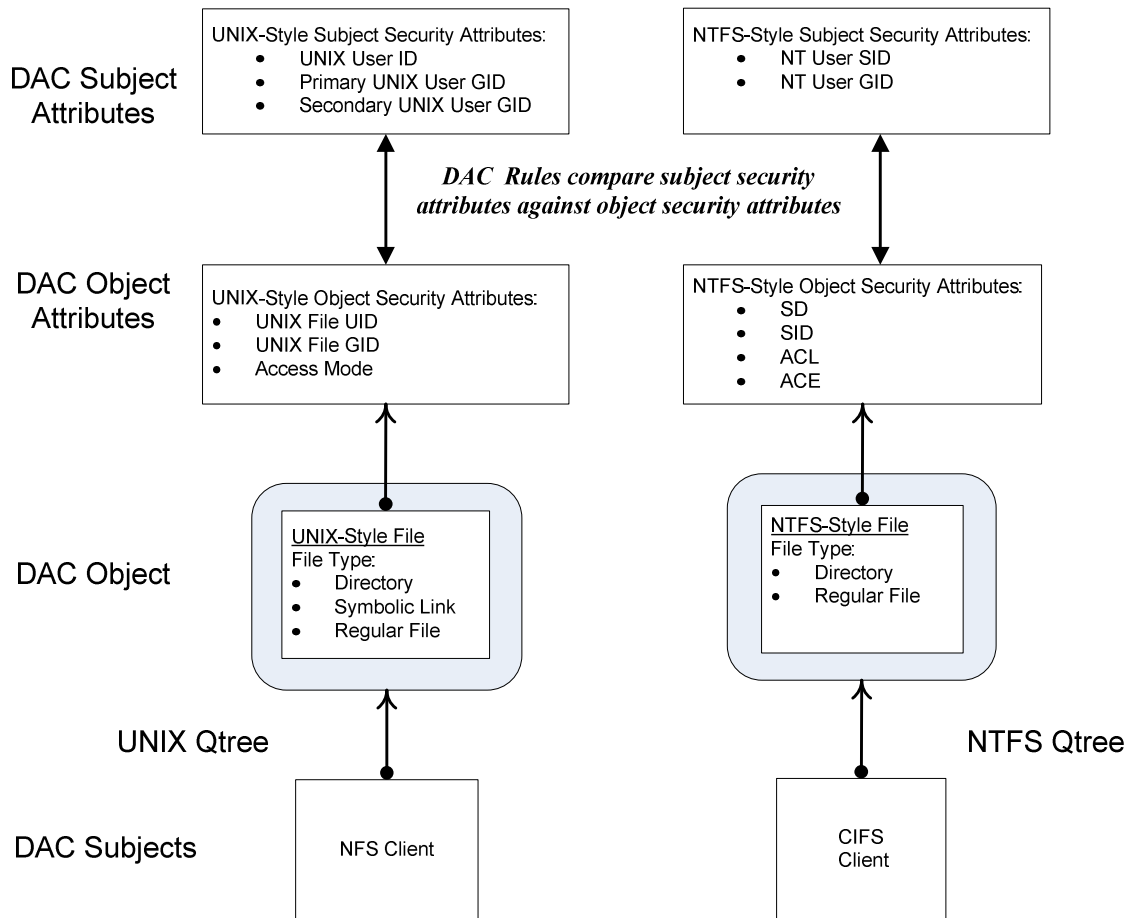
DAC Subject Attributes

UNIX-Style Subject Security Attributes:
- UNIX User ID
- Primary UNIX User GID
- Secondary UNIX User GID

NTFS-Style Subject Security Attributes:
- NT User SID
- NT User GID

*DAC Rules compare subject security attributes against object security attributes*

DAC Object Attributes

UNIX-Style Object Security Attributes:
- UNIX File UID
- UNIX File GID
- Access Mode

NTFS-Style Object Security Attributes:
- SD
- SID
- ACL
- ACE

DAC Object

UNIX-Style File
File Type:
- Directory
- Symbolic Link
- Regular File

NTFS-Style File
File Type:
- Directory
- Regular File

UNIX Qtree

NTFS Qtree

DAC Subjects

NFS Client

CIFS Client